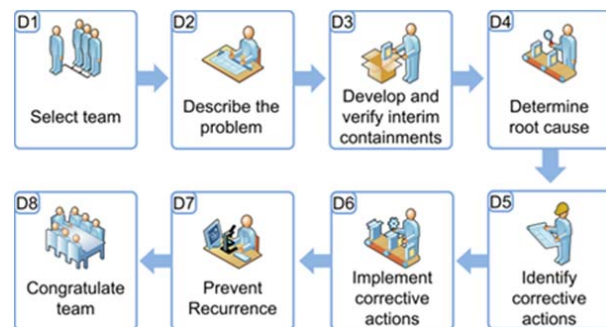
D1
Select team

D2
Describe the problem

D3
Develop and verify interim containments

D4
Determine root cause

D5
Identify corrective actions

D6
Implement corrective actions

D7
Prevent Recurrence

D8
Congratulate team